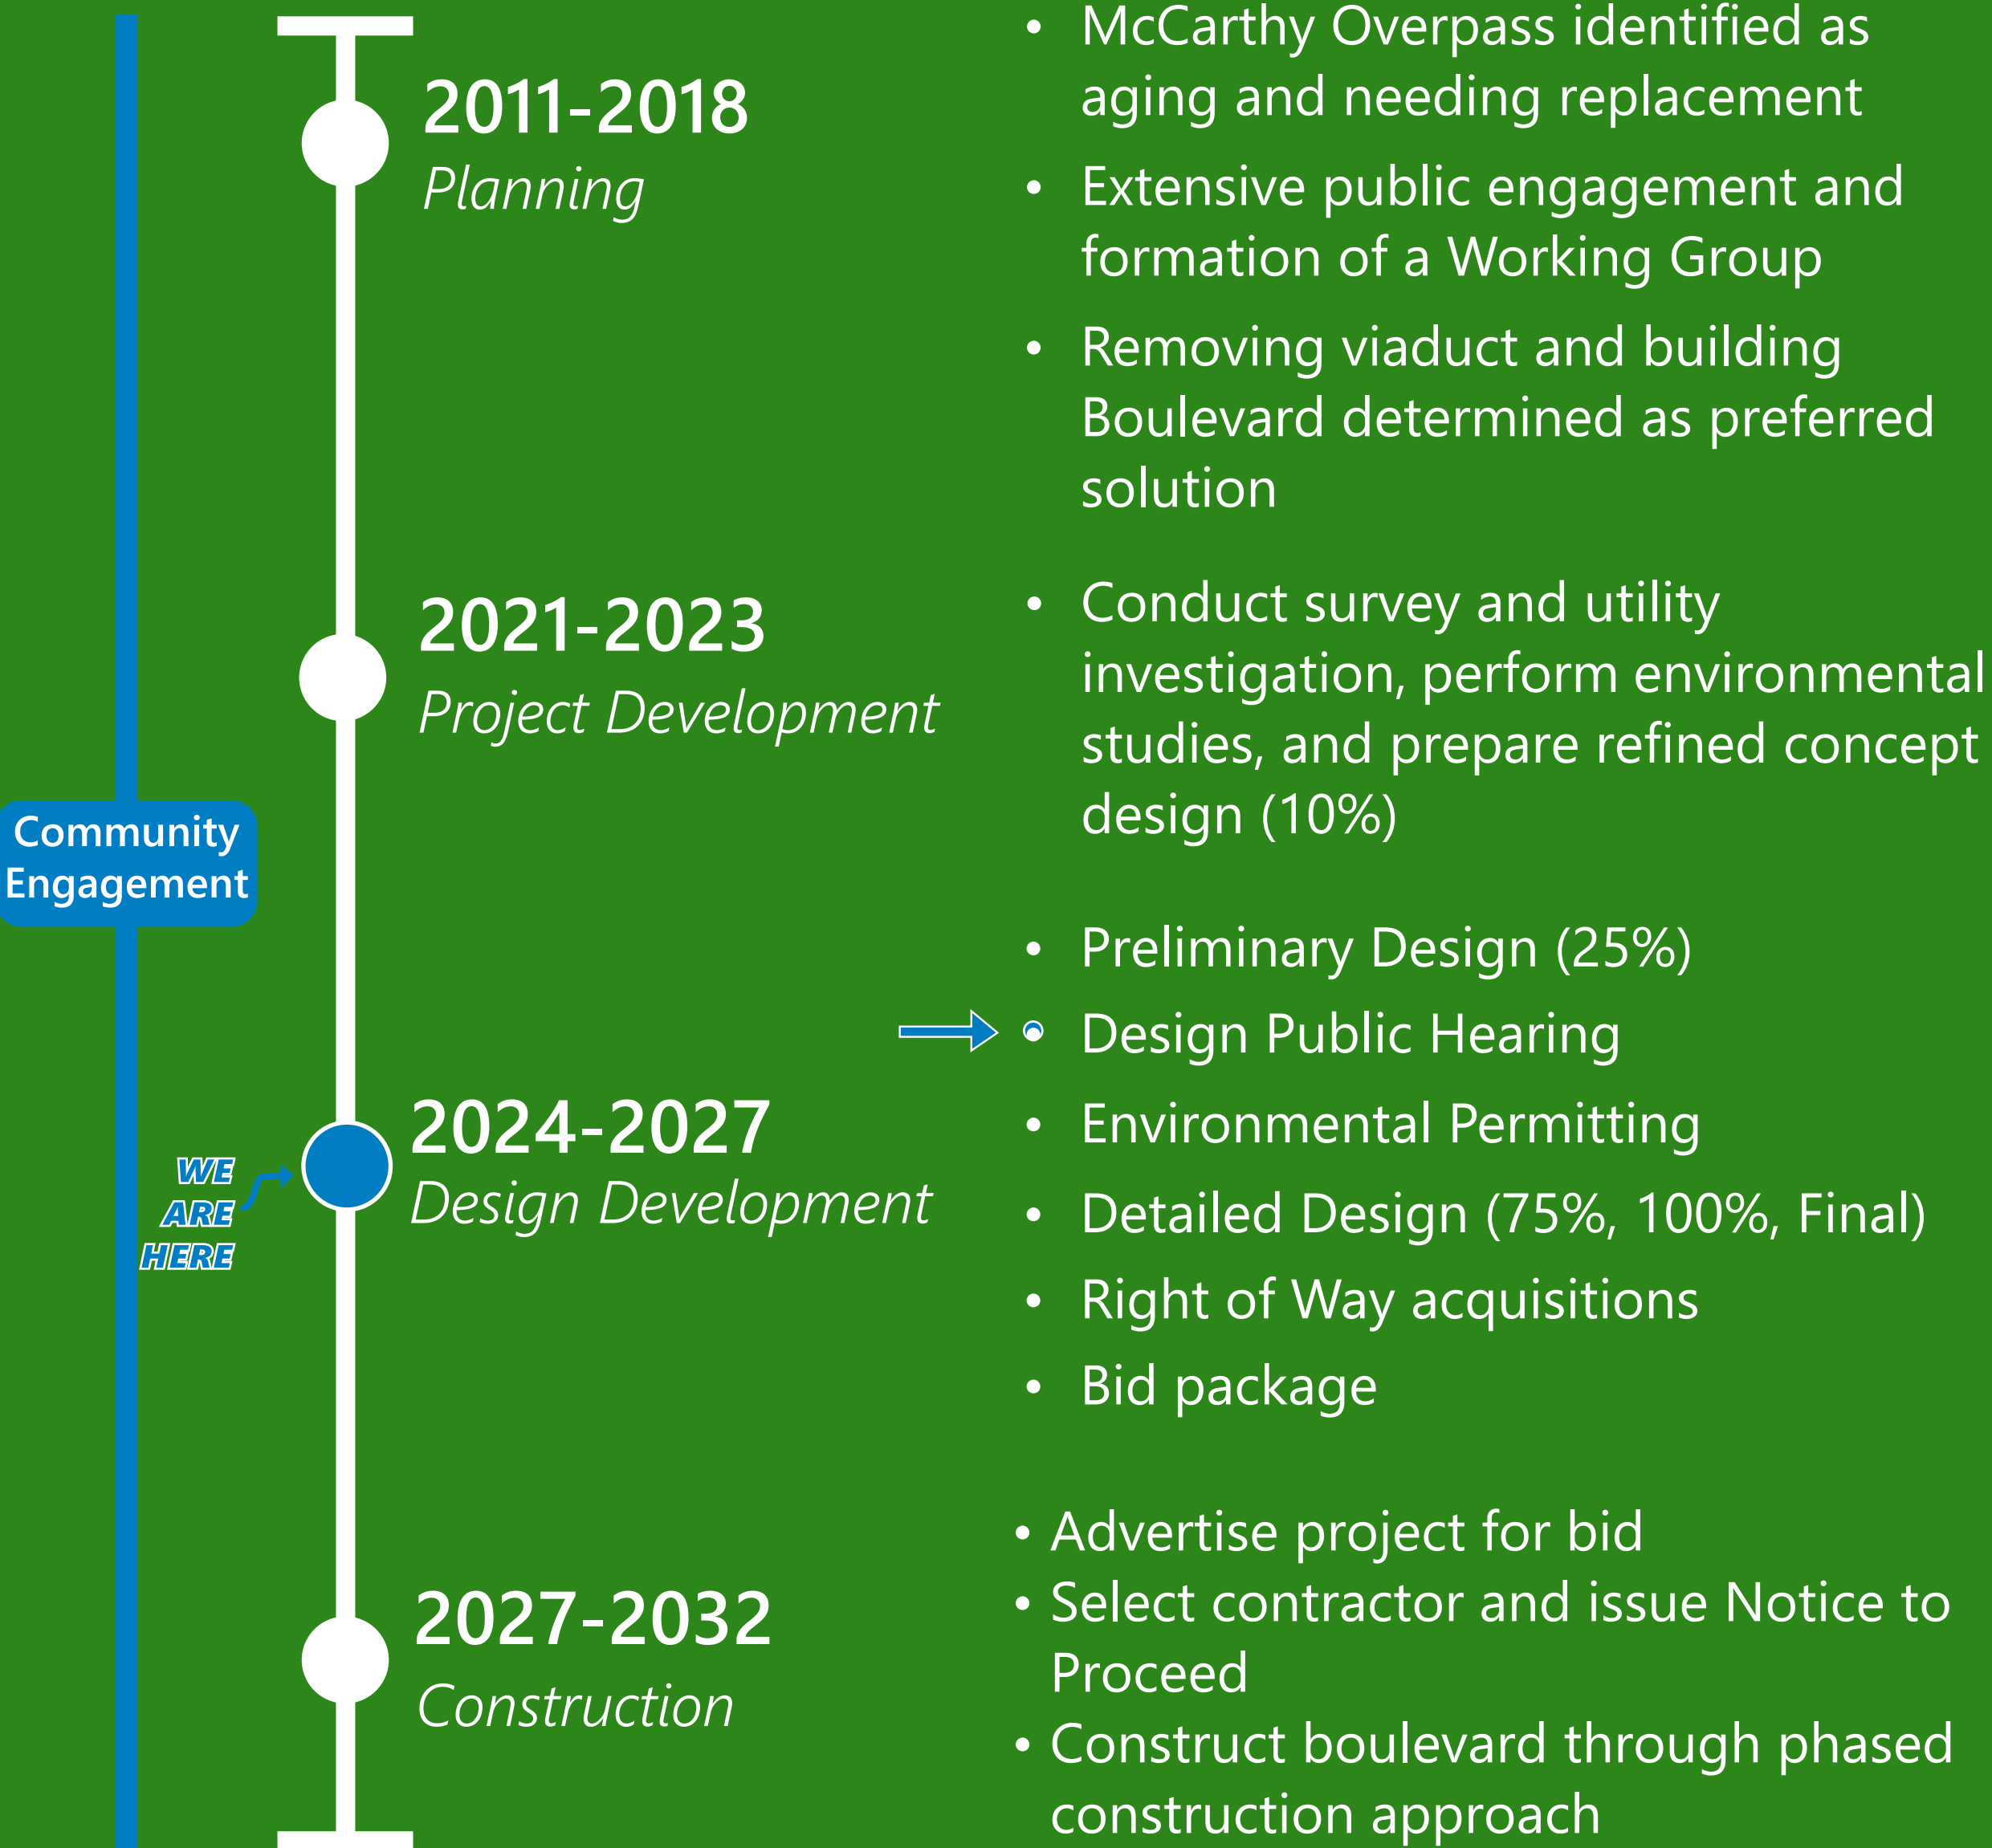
2011-2018
Planning

- McCarthy Overpass identified as aging and needing replacement
- Extensive public engagement and formation of a Working Group
- Removing viaduct and building Boulevard determined as preferred solution

2021-2023
Project Development

- Conduct survey and utility investigation, perform environmental studies, and prepare refined concept design (10%)

Community Engagement

2024-2027
Design Development

WE ARE HERE

- Preliminary Design (25%)
- Design Public Hearing
- Environmental Permitting
- Detailed Design (75%, 100%, Final)
- Right of Way acquisitions
- Bid package

2027-2032
Construction

- Advertise project for bid
- Select contractor and issue Notice to Proceed
- Construct boulevard through phased construction approach